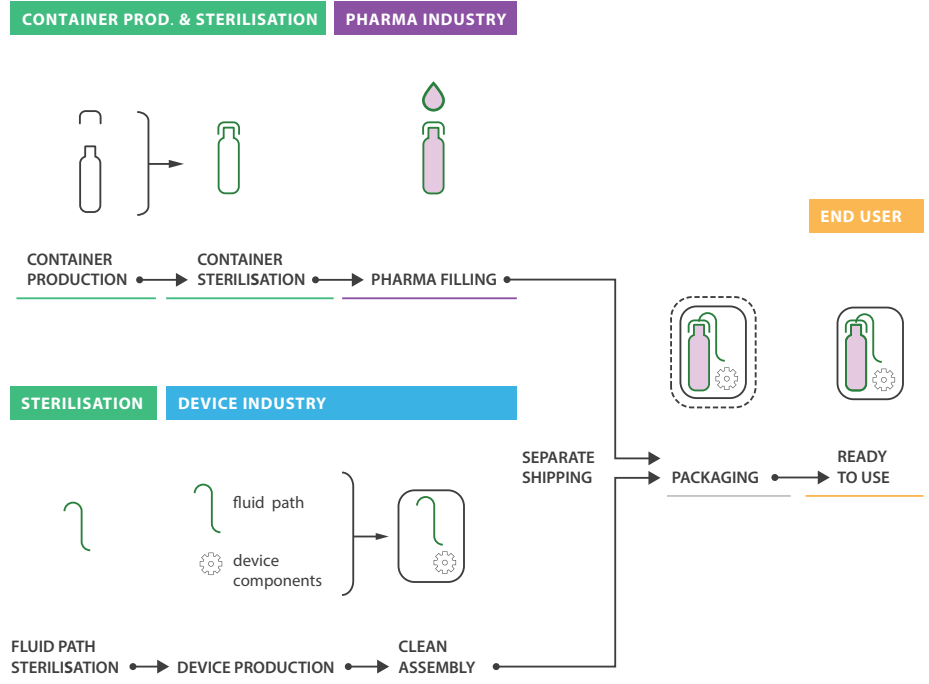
CONTAINER PROD. & STERILISATION

PHARMA INDUSTRY

END USER

CONTAINER PRODUCTION

CONTAINER STERILISATION

PHARMA FILLING

STERILISATION

DEVICE INDUSTRY

SEPARATE SHIPPING

PACKAGING

READY TO USE

fluid path

device components

FLUID PATH STERILISATION

DEVICE PRODUCTION

CLEAN ASSEMBLY